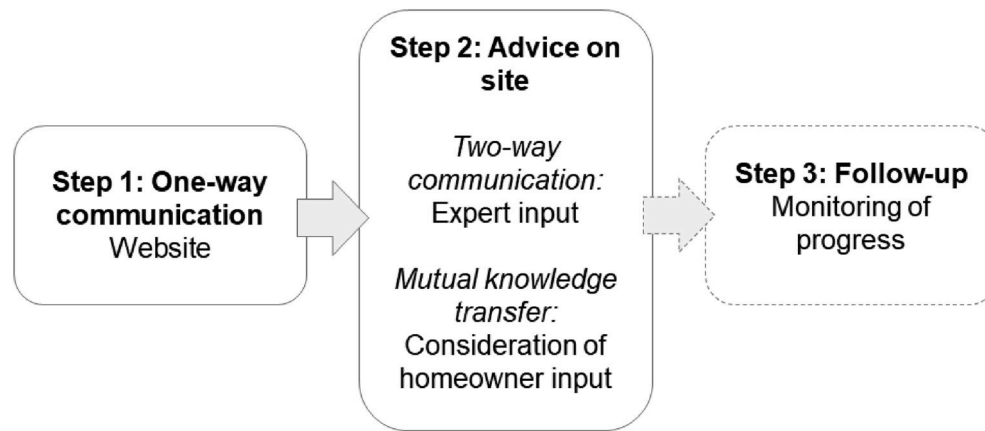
Step 1: One-way communication
Website

Step 2: Advice on site

Two-way communication:
Expert input

Mutual knowledge transfer:
Consideration of homeowner input

Step 3: Follow-up
Monitoring of progress